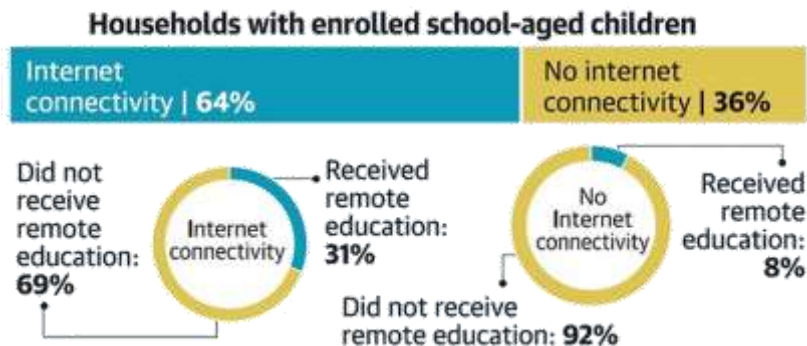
Households with enrolled school-aged children

Internet connectivity | 64%

No internet connectivity | 36%

Did not receive remote education: 69%

Internet connectivity

Received remote education: 31%

No Internet connectivity

Received remote education: 8%

Did not receive remote education: 92%